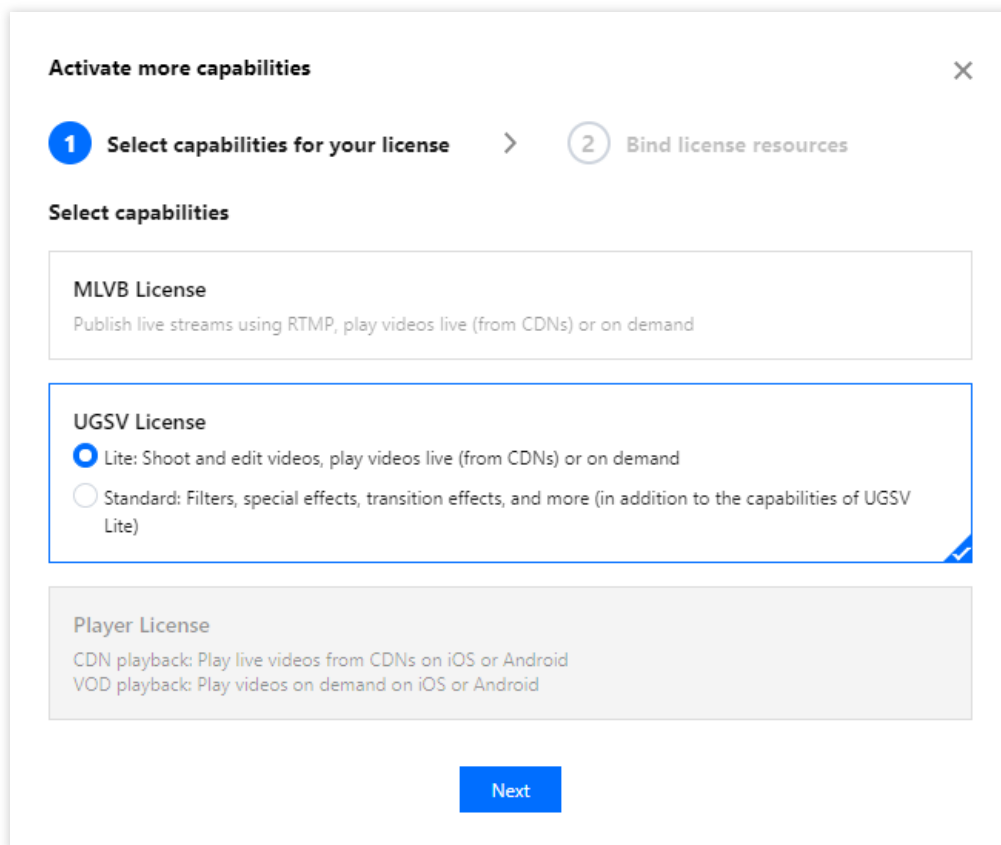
Activate more capabilities

1 Select capabilities for your license

2 Bind license resources

Select capabilities

MLVB License
Publish live streams using RTMP, play videos live (from CDNs) or on demand

UGSV License
Lite: Shoot and edit videos, play videos live (from CDNs) or on demand
Standard: Filters, special effects, transition effects, and more (in addition to the capabilities of UGSV Lite)

Player License
CDN playback: Play live videos from CDNs on iOS or Android
VOD playback: Play videos on demand on iOS or Android

Next